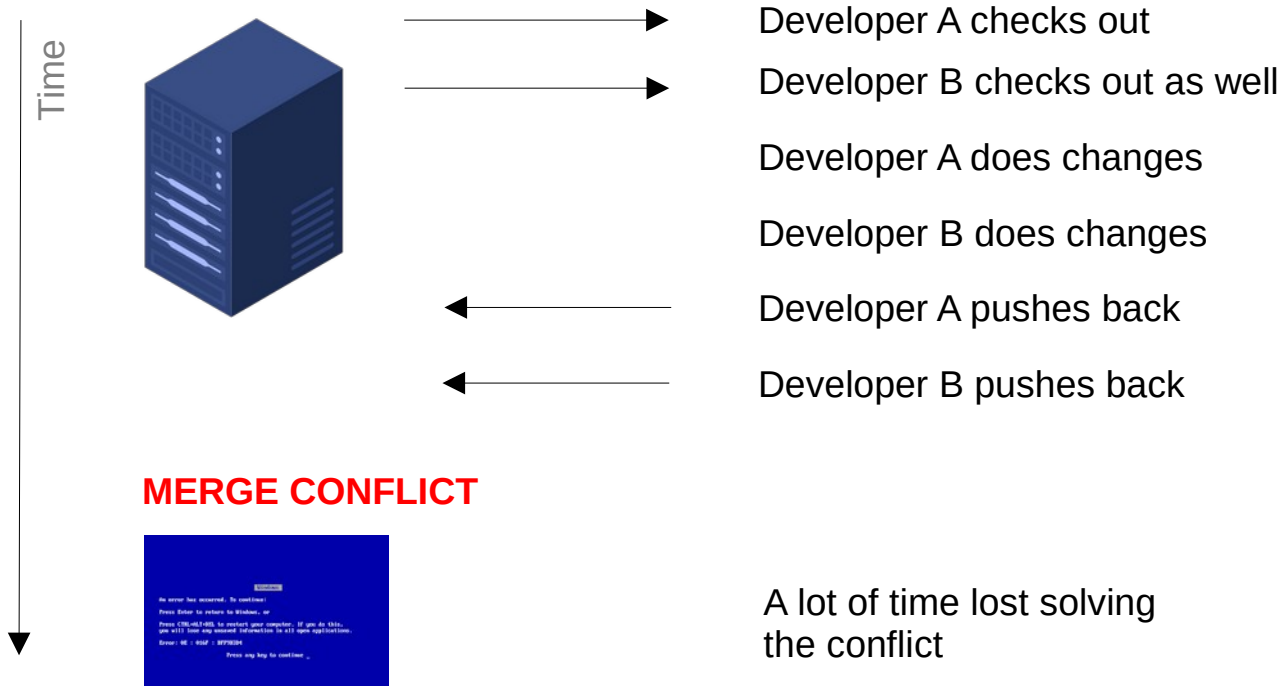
Time

Developer A checks out

Developer B checks out as well

Developer A does changes

Developer B does changes

Developer A pushes back

Developer B pushes back

MERGE CONFLICT

Windows

An error has occurred. To continue:

Press Enter to return to Windows, or

Press CTRL+ALT+DEL to restart your computer. If you do this, you will lose any unsaved information in all open applications.

Error: 0E : 016F : BFF9B3D4

Press any key to continue _

A lot of time lost solving the conflict